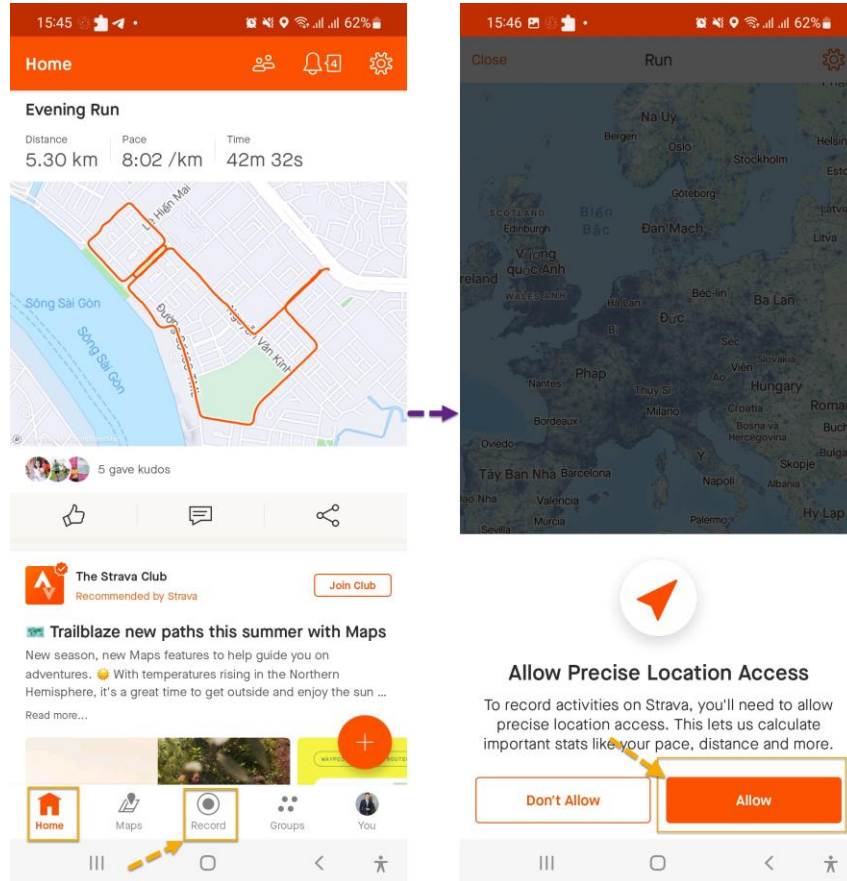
15:45 62%

Home

Evening Run

Distance
5.30 km

Pace
8:02 /km

Time
42m 32s

Lê Hiến Mai

Sông Sài Gòn

Sông Sài Gòn

Đường

Vân Kiếp

5 gave kudos

The Strava Club
Recommended by Strava

Join Club

Trailblaze new paths this summer with Maps

New season, new Maps features to help guide you on adventures. With temperatures rising in the Northern Hemisphere, it's a great time to get outside and enjoy the sun ...

Read more...

Home
Maps
Record
Groups
You

15:46 62%

Close
Run

Na Uy
Bergen
Oslo
Stockholm
Helsin
Esto
Göteborg
SCOTLAND
Edinburgh
Biển Bắc
Đan Mạch
Latvi
Litva
Vương quốc Anh
reland
WALES ANH
Béc-lin
Ba Lan
Hà Lan
Đức
B
Séc
Phap
Vien
Slovakia
Nantes
Hungary
Thuỵ Sĩ
Milano
Croatia
Roma
Bordeaux
Bosnia và Herzegovina
Buch
Oviedo
Bulga
Tây Ban Nha
Barcelona
Skopje
Napoli
Albania
Nha
Valencia
Murcia
Palermo
Hy Lap
Sevilla

Allow Precise Location Access

To record activities on Strava, you'll need to allow precise location access. This lets us calculate important stats like your pace, distance and more.

Don't Allow

Allow